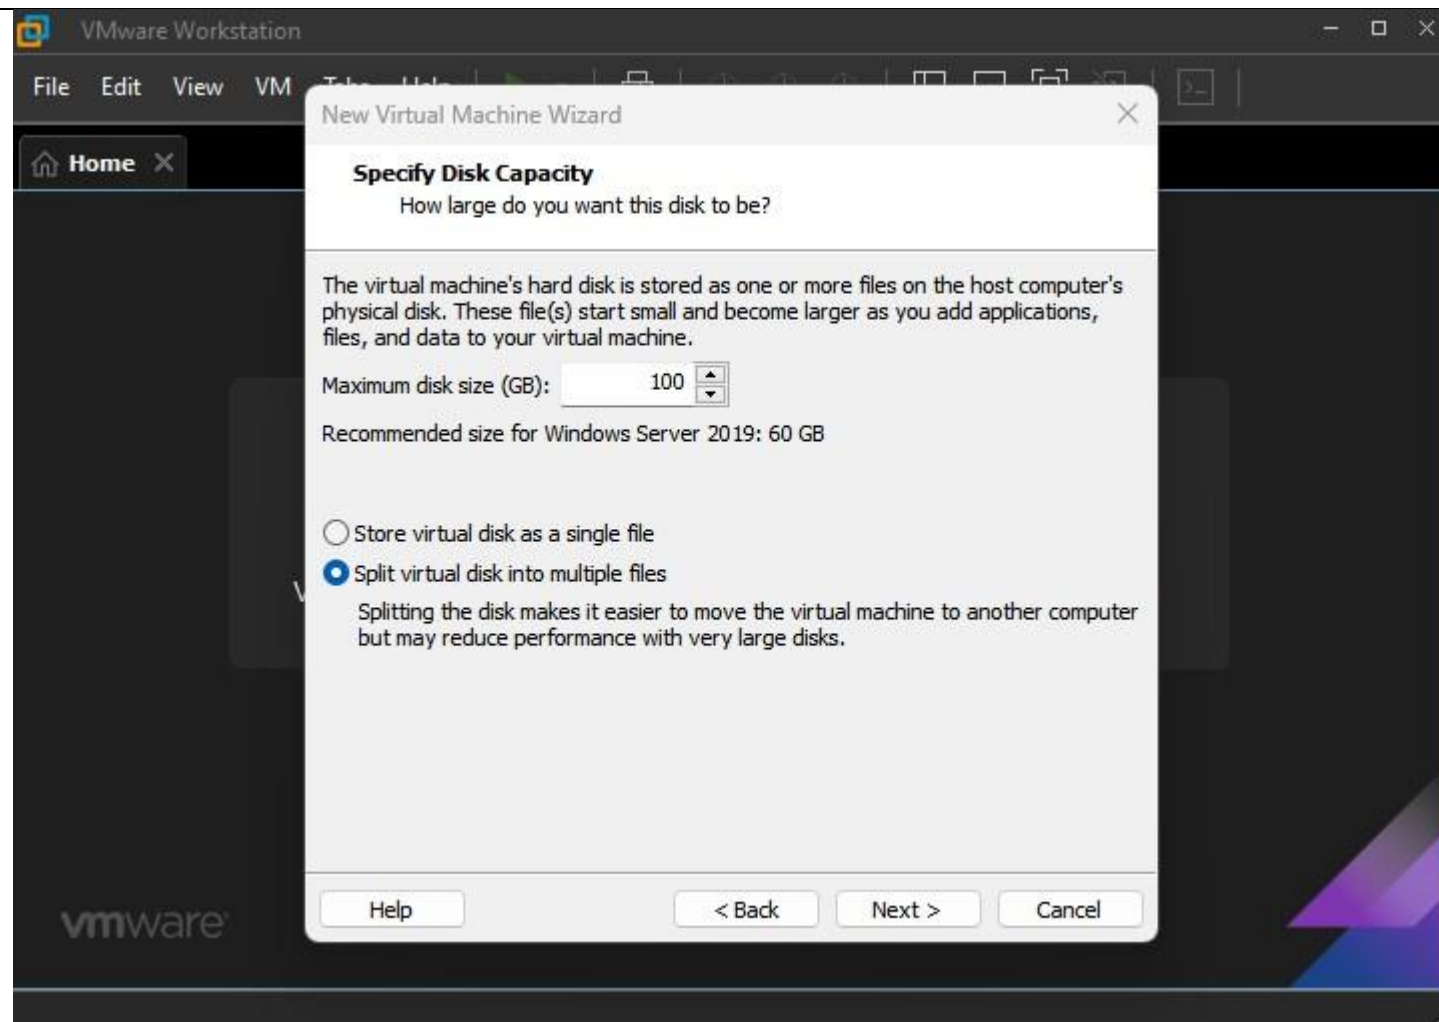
VMware Workstation

File Edit View VM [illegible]

Home

New Virtual Machine Wizard

Specify Disk Capacity

How large do you want this disk to be?

The virtual machine's hard disk is stored as one or more files on the host computer's physical disk. These file(s) start small and become larger as you add applications, files, and data to your virtual machine.

Maximum disk size (GB): 100

Recommended size for Windows Server 2019: 60 GB

Store virtual disk as a single file

Split virtual disk into multiple files

Splitting the disk makes it easier to move the virtual machine to another computer but may reduce performance with very large disks.

Help

< Back

Next >

Cancel

vmware